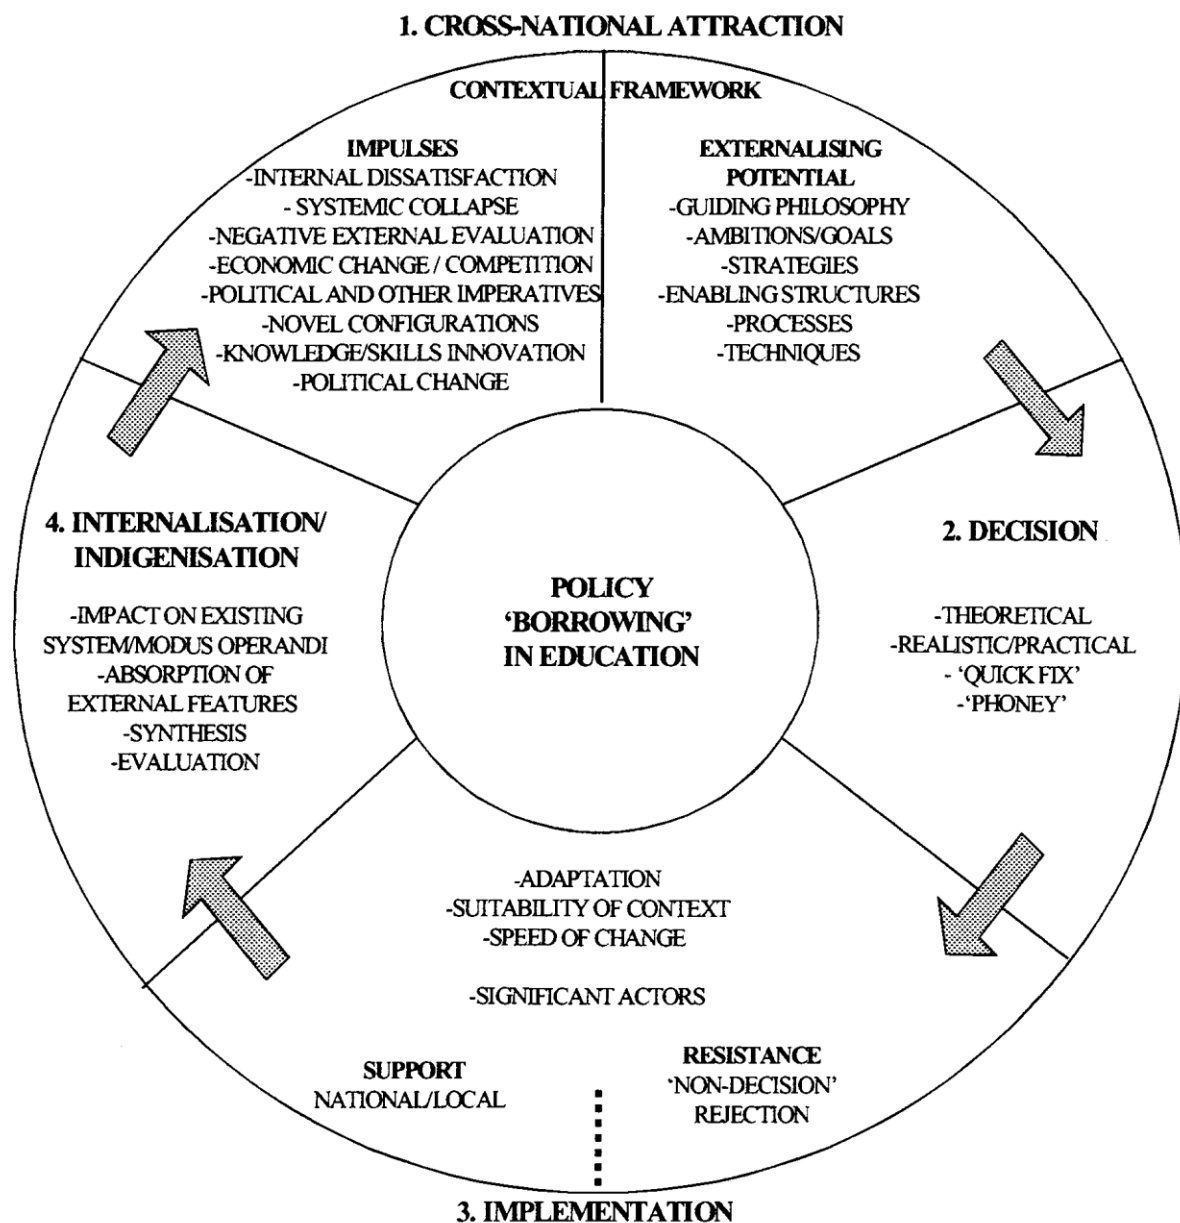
1. CROSS-NATIONAL ATTRACTION

CONTEXTUAL FRAMEWORK

IMPULSES
-INTERNAL DISSATISFACTION
- SYSTEMIC COLLAPSE
-NEGATIVE EXTERNAL EVALUATION
-ECONOMIC CHANGE / COMPETITION
-POLITICAL AND OTHER IMPERATIVES
-NOVEL CONFIGURATIONS
-KNOWLEDGE/SKILLS INNOVATION
-POLITICAL CHANGE

EXTERNALISING POTENTIAL
-GUIDING PHILOSOPHY
-AMBITIONS/GOALS
-STRATEGIES
-ENABLING STRUCTURES
-PROCESSES
-TECHNIQUES

4. INTERNALISATION/ INDIGENISATION

-IMPACT ON EXISTING SYSTEM/MODUS OPERANDI
-ABSORPTION OF EXTERNAL FEATURES
-SYNTHESIS
-EVALUATION

POLICY 'BORROWING' IN EDUCATION

2. DECISION

-THEORETICAL
-REALISTIC/PRACTICAL
- 'QUICK FIX'
-'PHONEY'

-ADAPTATION
-SUITABILITY OF CONTEXT
-SPEED OF CHANGE

-SIGNIFICANT ACTORS

SUPPORT
NATIONAL/LOCAL

RESISTANCE
'NON-DECISION'
REJECTION

3. IMPLEMENTATION